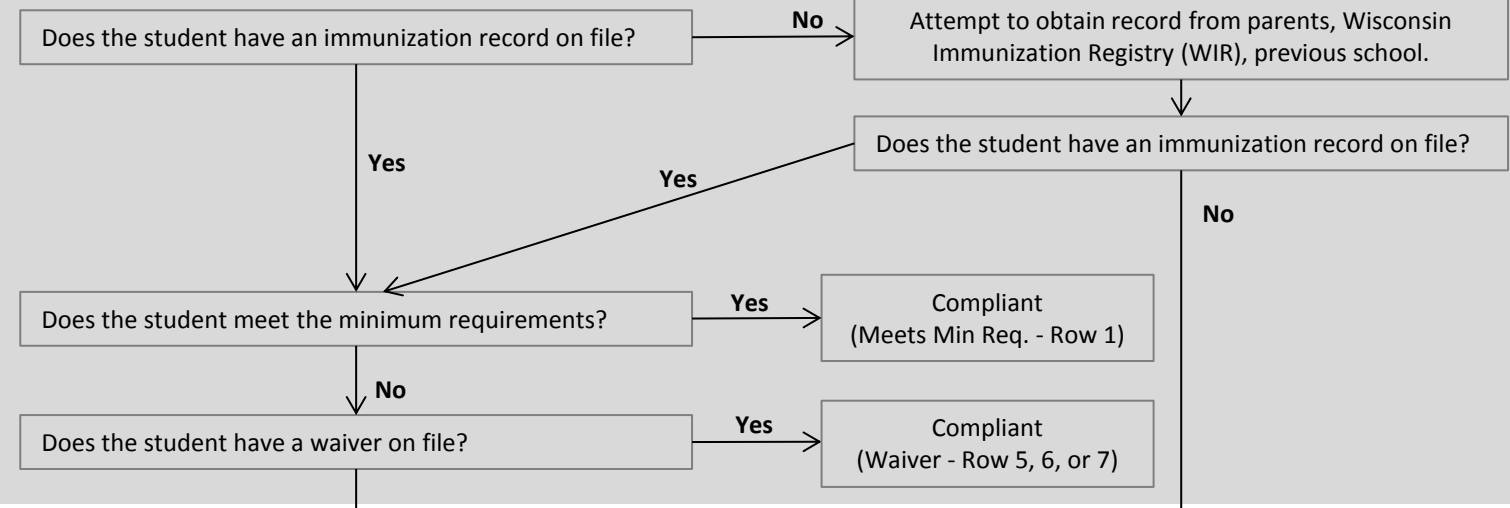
Does the student have an immunization record on file?

No

Attempt to obtain record from parents, Wisconsin Immunization Registry (WIR), previous school.

Does the student have an immunization record on file?

Yes

Yes

No

Does the student meet the minimum requirements?

Yes

Compliant
(Meets Min Req. - Row 1)

No

Does the student have a waiver on file?

Yes

Compliant
(Waiver - Row 5, 6, or 7)